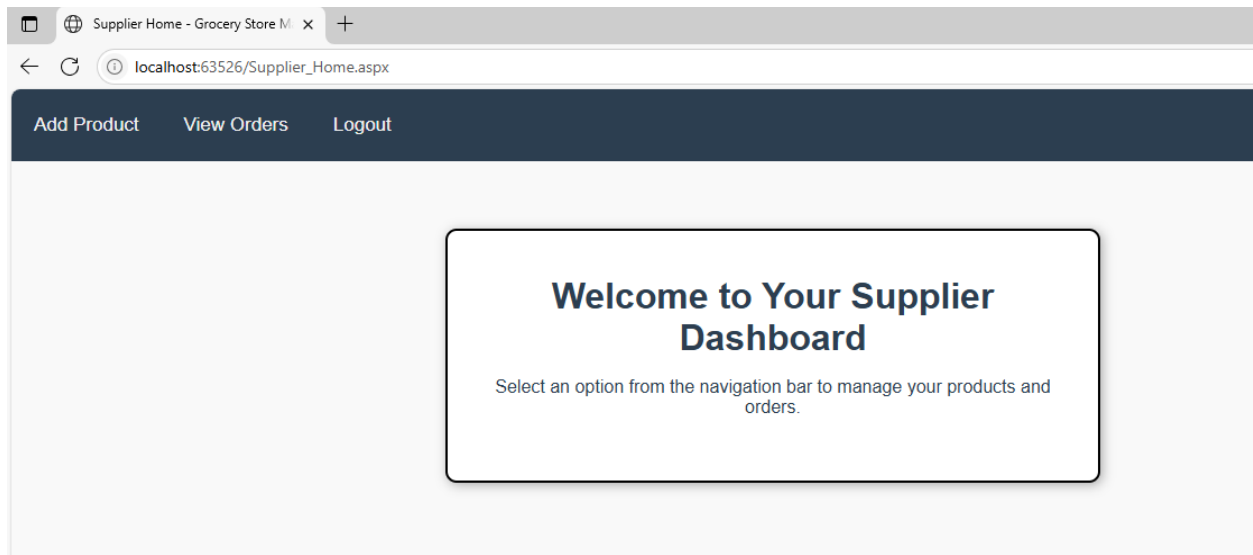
Supplier Home - Grocery Store M

localhost:63526/Supplier_Home.aspx

Add Product View Orders Logout

Welcome to Your Supplier Dashboard

Select an option from the navigation bar to manage your products and orders.